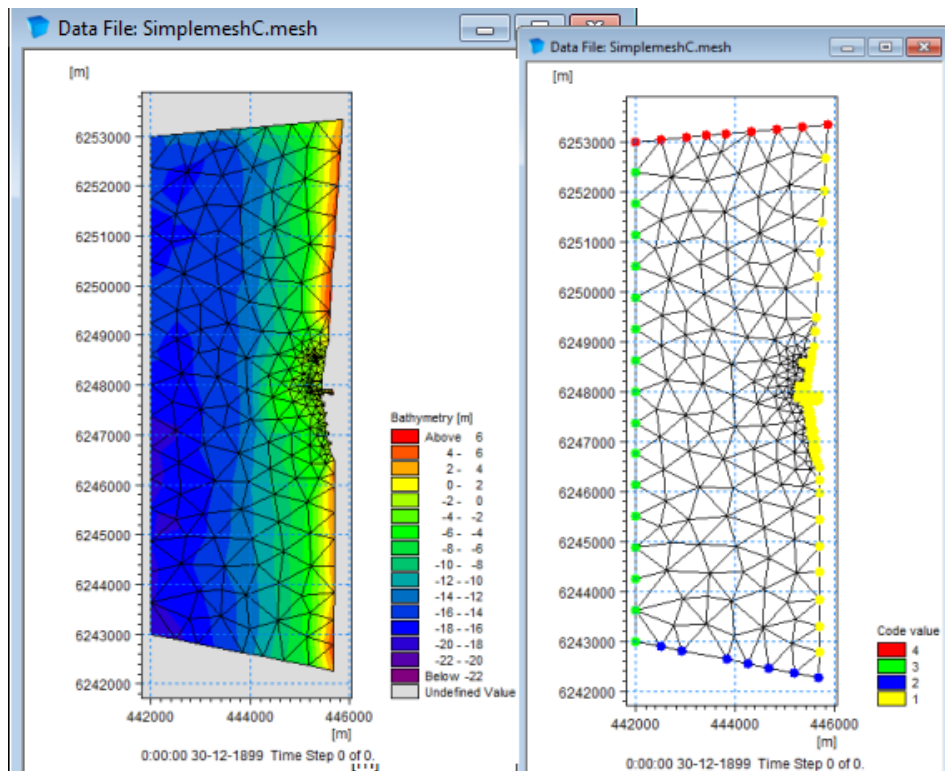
Data File: SimplemeshC.mesh

[m]

6253000
6252000
6251000
6250000
6249000
6248000
6247000
6246000
6245000
6244000
6243000
6242000

442000 444000 446000
[m]

Bathymetry [m]

| | |
|---|---|
| Above | 6 |
| 4 - | 6 |
| 2 - | 4 |
| 0 - | 2 |
| -2 - | 0 |
| -4 - | -2 |
| -6 - | -4 |
| -8 - | -6 |
| -10 - | -8 |
| -12 - | -10 |
| -14 - | -12 |
| -16 - | -14 |
| -18 - | -16 |
| -20 - | -18 |
| -22 - | -20 |
| Below | -22 |
| Undefined Value | |

0:00:00 30-12-1899 Time Step 0 of 0.

Data File: SimplemeshC.mesh

[m]

6253000
6252000
6251000
6250000
6249000
6248000
6247000
6246000
6245000
6244000
6243000
6242000

442000 444000 446000
[m]

Code value
4
3
2
1

0:00:00 30-12-1899 Time Step 0 of 0.